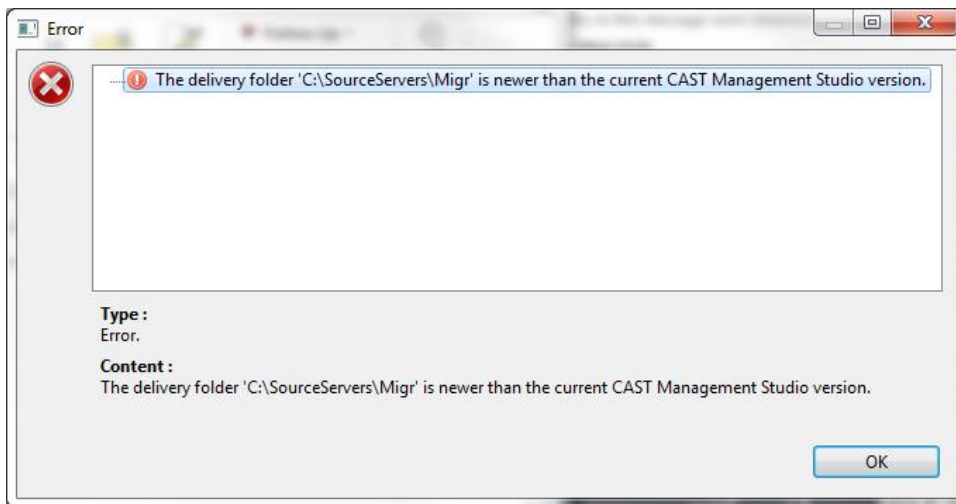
Error

The delivery folder 'C:\SourceServers\Migr' is newer than the current CAST Management Studio version.

Type :
Error.

Content :
The delivery folder 'C:\SourceServers\Migr' is newer than the current CAST Management Studio version.

OK